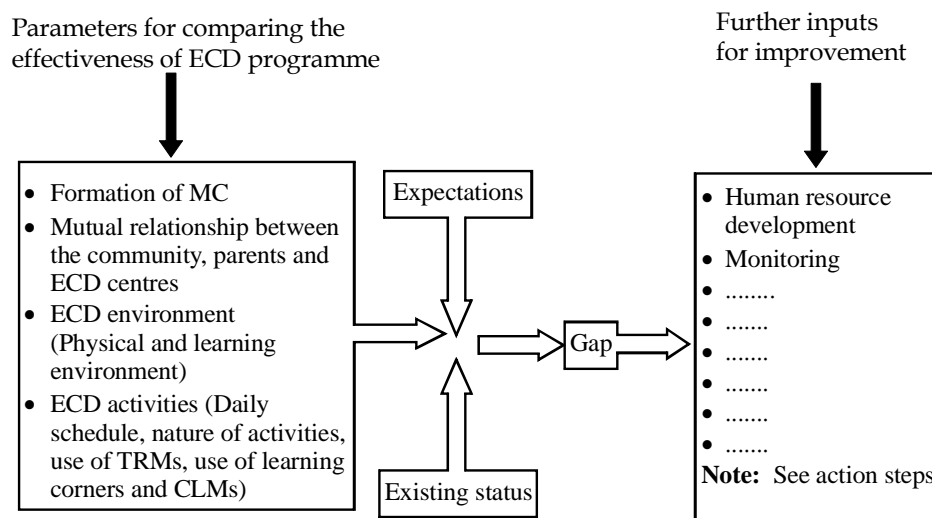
Parameters for comparing the effectiveness of ECD programme

- Formation of MC
- Mutual relationship between the community, parents and ECD centres
- ECD environment (Physical and learning environment)
- ECD activities (Daily schedule, nature of activities, use of TRMs, use of learning corners and CLMs)

Expectations

Existing status

Gap

Further inputs for improvement

- Human resource development
- Monitoring
- ........
- .......
- .......
- .......
- .......
- .......

**Note:** See action steps